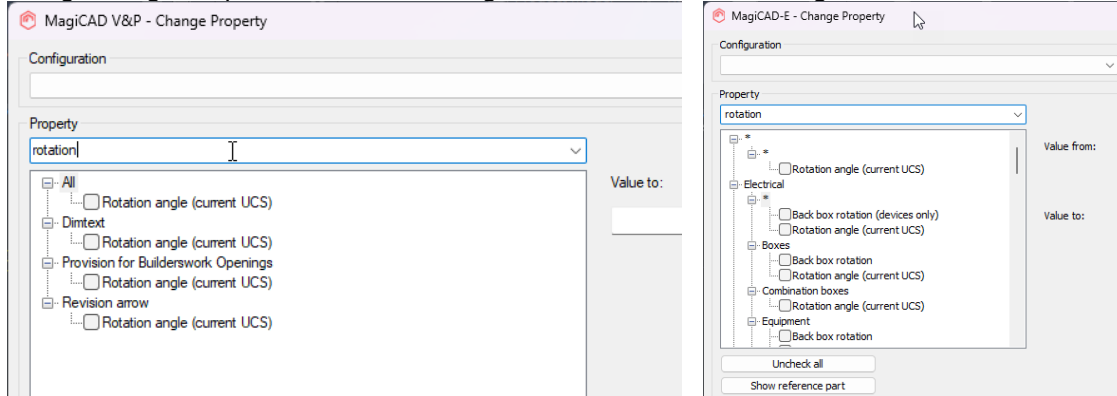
MagiCAD V&P - Change Property

Configuration

Property

rotation

All
Rotation angle (current UCS)
Dimtext
Rotation angle (current UCS)
Provision for Builderswork Openings
Rotation angle (current UCS)
Revision arrow
Rotation angle (current UCS)

Value to:

MagiCAD-E - Change Property

Configuration

Property

rotation

*
*
Rotation angle (current UCS)
Electrical
*
Back box rotation (devices only)
Rotation angle (current UCS)
Boxes
Back box rotation
Rotation angle (current UCS)
Combination boxes
Rotation angle (current UCS)
Equipment
Back box rotation

Value from:

Value to:

Uncheck all

Show reference part